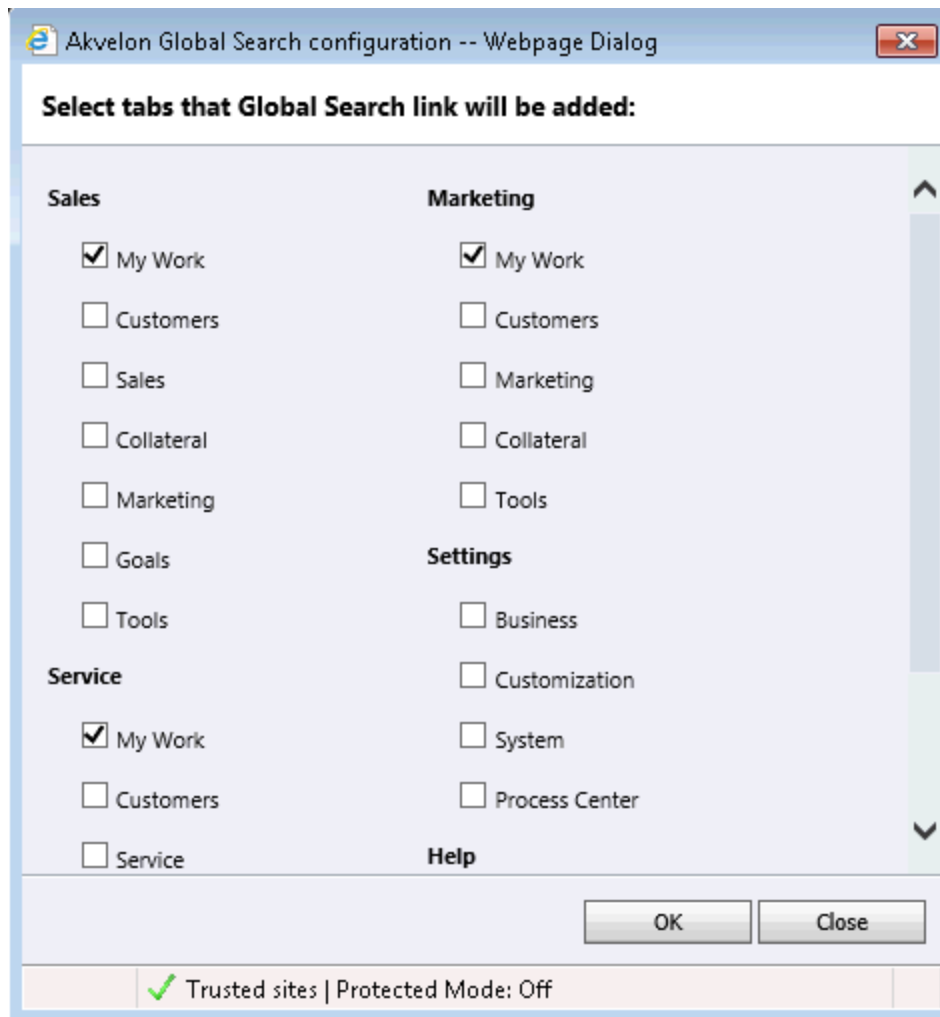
Akvelon Global Search configuration -- Webpage Dialog

Select tabs that Global Search link will be added:

Sales

☑ My Work
☐ Customers
☐ Sales
☐ Collateral
☐ Marketing
☐ Goals
☐ Tools

Service

☑ My Work
☐ Customers
☐ Service

Marketing

☑ My Work
☐ Customers
☐ Marketing
☐ Collateral
☐ Tools

Settings

☐ Business
☐ Customization
☐ System
☐ Process Center

Help

OK
Close

Trusted sites | Protected Mode: Off